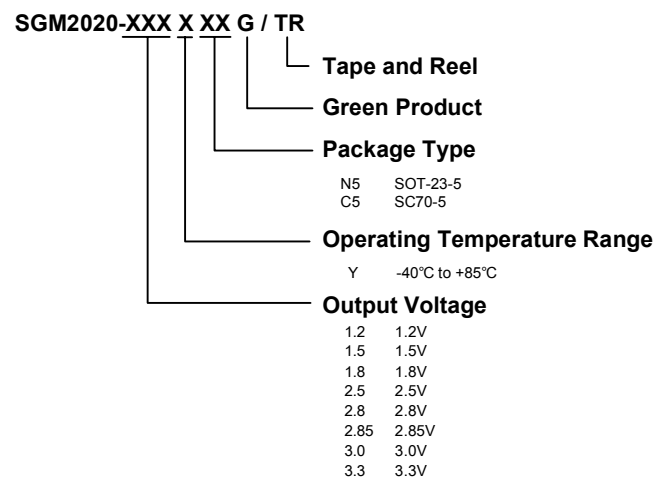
SGM2020-XXX X XX G / TR

Tape and Reel

Green Product

Package Type

N5 SOT-23-5
C5 SC70-5

Operating Temperature Range

Y -40℃ to +85℃

Output Voltage

1.2 1.2V
1.5 1.5V
1.8 1.8V
2.5 2.5V
2.8 2.8V
2.85 2.85V
3.0 3.0V
3.3 3.3V